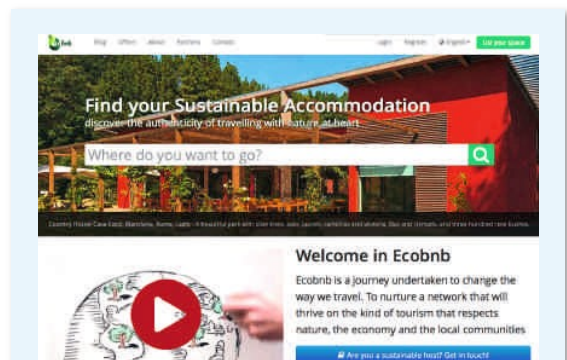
Blog Offers About Partners Contacts Login Register English List your space

Find your Sustainable Accommodation
discover the authenticity of travelling with nature at heart

Where do you want to go?

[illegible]

Welcome in Ecobnb

Ecobnb is a journey undertaken to change the way we travel. To nurture a network that will thrive on the kind of tourism that respects nature, the economy and the local communities

Are you a sustainable host? Get in touch!